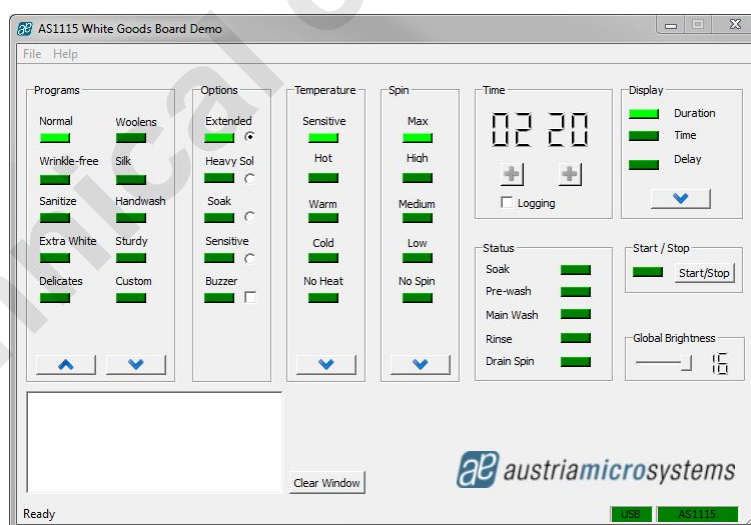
AS1115 White Goods Board Demo

File Help

Programs
Normal
Woolens
Wrinkle-free
Silk
Sanitize
Handwash
Extra White
Sturdy
Delicates
Custom

Options
Extended
Heavy Sol
Soak
Sensitive
Buzzer

Temperature
Sensitive
Hot
Warm
Cold
No Heat

Spin
Max
High
Medium
Low
No Spin

Time
02 20
Logging

Display
Duration
Time
Delay

Status
Soak
Pre-wash
Main Wash
Rinse
Drain Spin

Start / Stop
Start/Stop

Global Brightness
16

Clear Window

austriamicrosystems

Ready
USB
AS1115